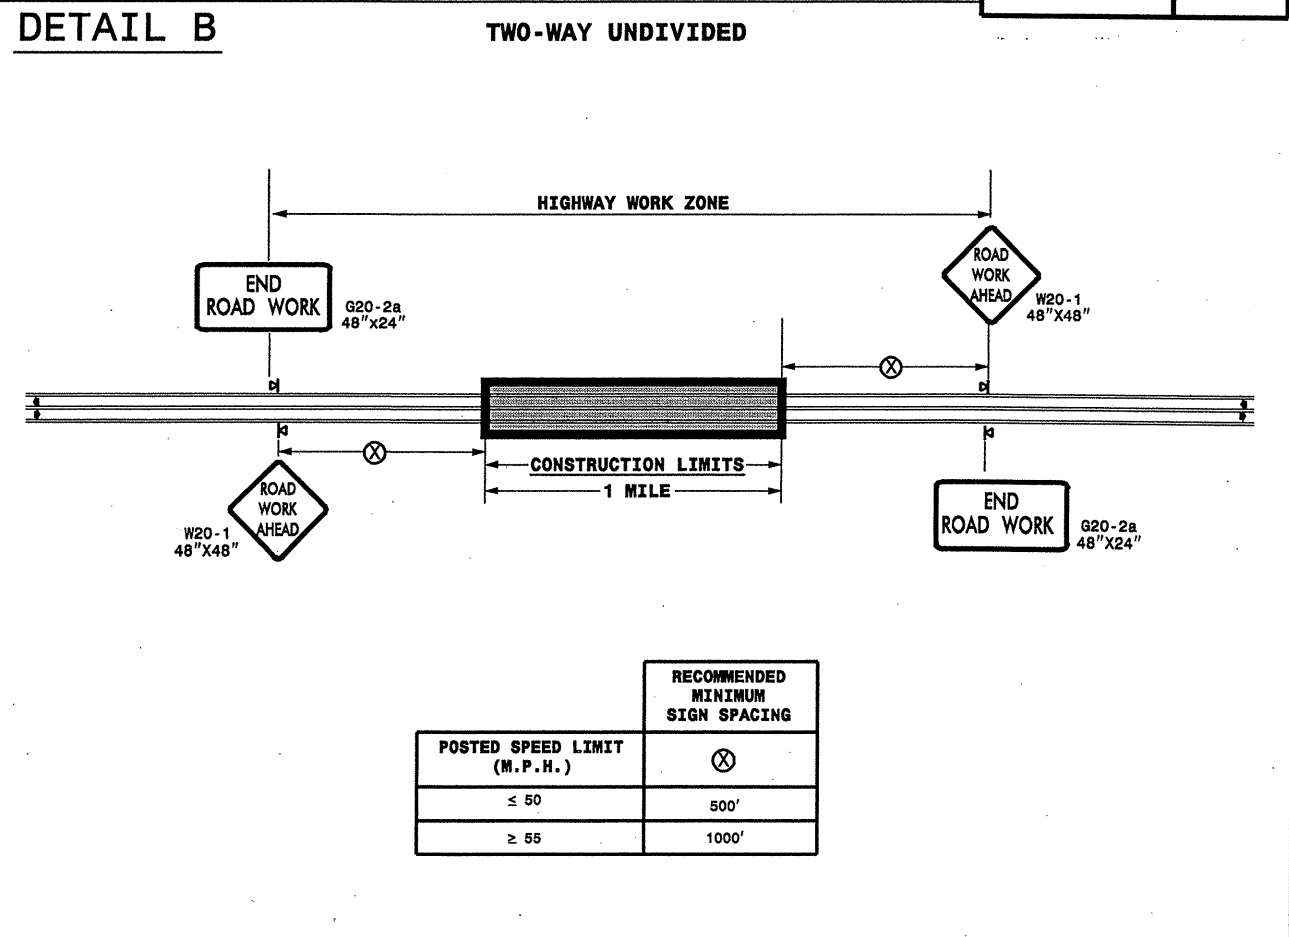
DETAIL B

TWO-WAY UNDIVIDED

HIGHWAY WORK ZONE

END ROAD WORK

G20-2a 48"x24"

ROAD WORK AHEAD

W20-1 48"X48"

Ⓧ

Ⓧ

CONSTRUCTION LIMITS

1 MILE

ROAD WORK AHEAD

W20-1 48"X48"

END ROAD WORK

G20-2a 48"X24"

| | RECOMMENDED MINIMUM SIGN SPACING |
|---|---|
| POSTED SPEED LIMIT (M.P.H.) | Ⓧ |
| $\leq 50$ | 500' |
| $\geq 55$ | 1000' |